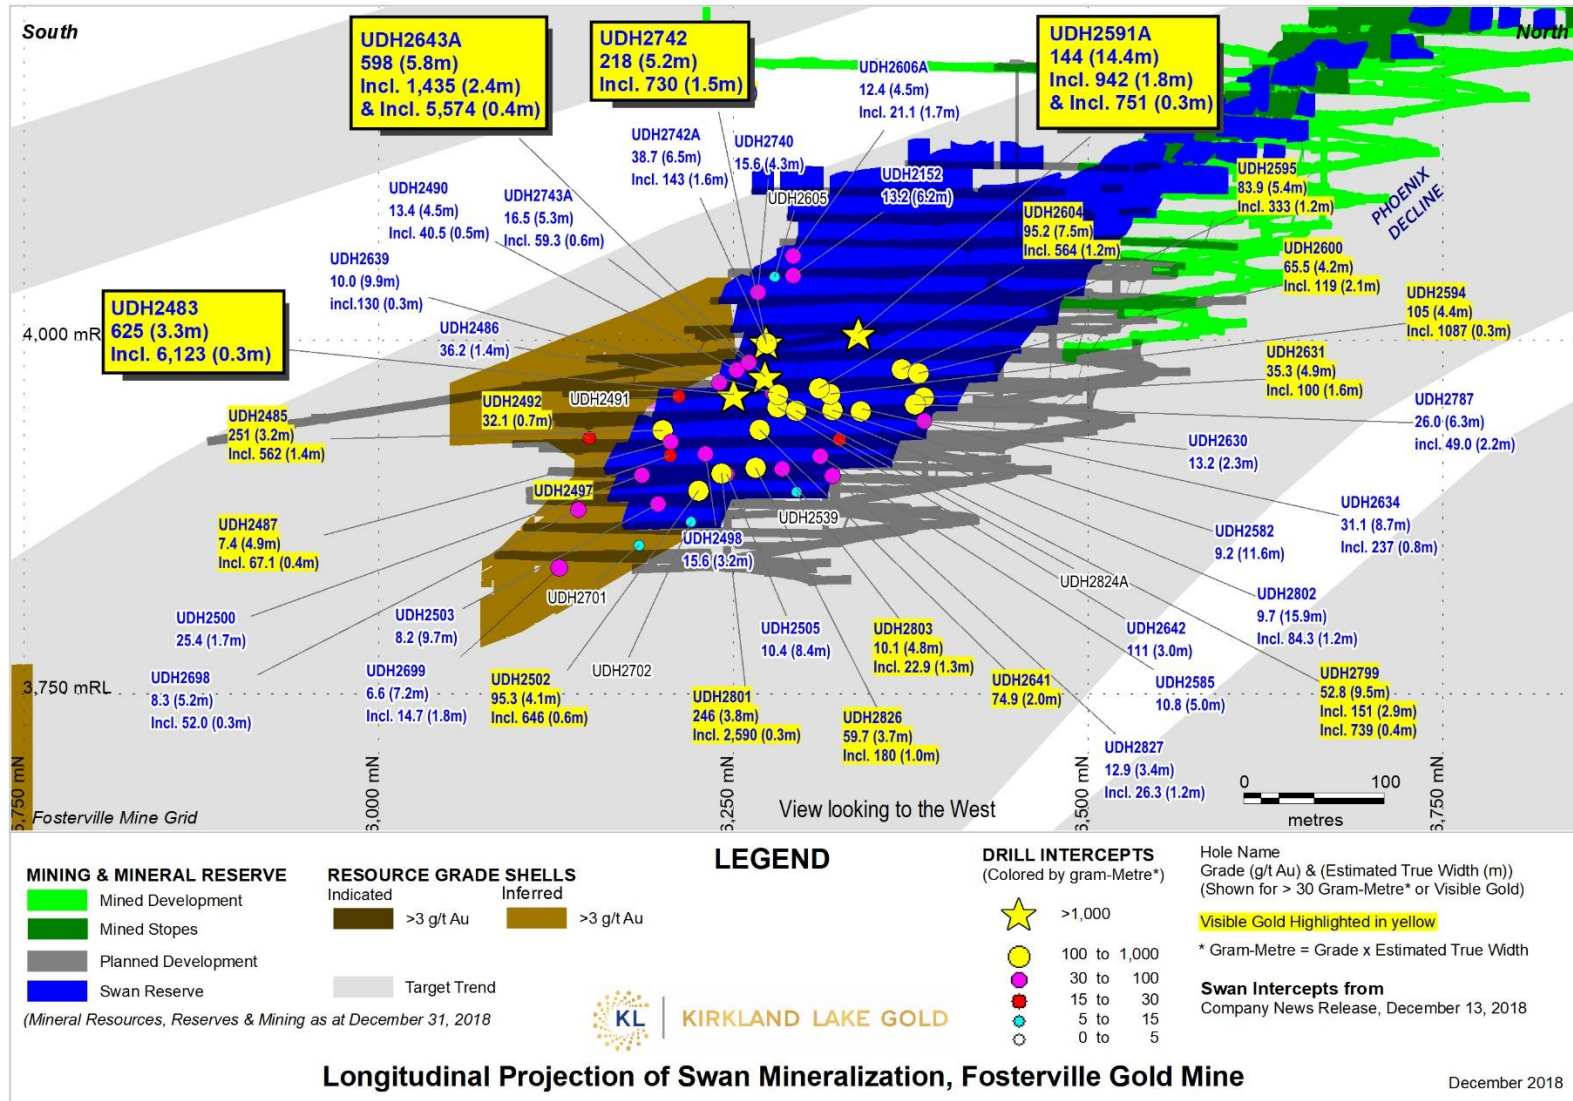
South

North

UDH2643A
598 (5.8m)
Incl. 1,435 (2.4m)
& Incl. 5,574 (0.4m)

UDH2742
218 (5.2m)
Incl. 730 (1.5m)

UDH2591A
144 (14.4m)
Incl. 942 (1.8m)
& Incl. 751 (0.3m)

UDH2606A
12.4 (4.5m)
Incl. 21.1 (1.7m)

UDH2742A
38.7 (6.5m)
Incl. 143 (1.6m)

UDH2740
15.6 (4.3m)

UDH2152
13.2 (6.2m)

UDH2605

UDH2490
13.4 (4.5m)
Incl. 40.5 (0.5m)

UDH2743A
16.5 (5.3m)
Incl. 59.3 (0.6m)

UDH2595
83.9 (5.4m)
Incl. 333 (1.2m)

PHOENIX DECLINE

UDH2604
95.2 (7.5m)
Incl. 564 (1.2m)

UDH2639
10.0 (9.9m)
incl.130 (0.3m)

UDH2600
65.5 (4.2m)
Incl. 119 (2.1m)

UDH2594
105 (4.4m)
Incl. 1087 (0.3m)

UDH2483
625 (3.3m)
Incl. 6,123 (0.3m)

4,000 mRL

UDH2486
36.2 (1.4m)

UDH2631
35.3 (4.9m)
Incl. 100 (1.6m)

UDH2491

UDH2492
32.1 (0.7m)

UDH2485
251 (3.2m)
Incl. 562 (1.4m)

UDH2787
26.0 (6.3m)
incl. 49.0 (2.2m)

UDH2630
13.2 (2.3m)

UDH2497

UDH2634
31.1 (8.7m)
Incl. 237 (0.8m)

UDH2487
7.4 (4.9m)
Incl. 67.1 (0.4m)

UDH2539

UDH2582
9.2 (11.6m)

UDH2498
15.6 (3.2m)

UDH2824A

UDH2701

UDH2802
9.7 (15.9m)
Incl. 84.3 (1.2m)

UDH2500
25.4 (1.7m)

UDH2503
8.2 (9.7m)

UDH2505
10.4 (8.4m)

UDH2803
10.1 (4.8m)
Incl. 22.9 (1.3m)

UDH2642
111 (3.0m)

UDH2698
8.3 (5.2m)
Incl. 52.0 (0.3m)

UDH2699
6.6 (7.2m)
Incl. 14.7 (1.8m)

UDH2702

UDH2502
95.3 (4.1m)
Incl. 646 (0.6m)

UDH2641
74.9 (2.0m)

UDH2585
10.8 (5.0m)

UDH2799
52.8 (9.5m)
Incl. 151 (2.9m)
Incl. 739 (0.4m)

3,750 mRL

UDH2801
246 (3.8m)
Incl. 2,590 (0.3m)

UDH2826
59.7 (3.7m)
Incl. 180 (1.0m)

UDH2827
12.9 (3.4m)
Incl. 26.3 (1.2m)

5,750 mN

6,000 mN

6,250 mN

View looking to the West

6,500 mN

0 100 metres

6,750 mN

Fosterville Mine Grid

LEGEND

MINING & MINERAL RESERVE
Mined Development
Mined Stopes
Planned Development
Swan Reserve

RESOURCE GRADE SHELLS
Indicated >3 g/t Au
Inferred >3 g/t Au
Target Trend

(Mineral Resources, Reserves & Mining as at December 31, 2018

DRILL INTERCEPTS
(Colored by gram-Metre*)
>1,000
100 to 1,000
30 to 100
15 to 30
5 to 15
0 to 5

Hole Name
Grade (g/t Au) & (Estimated True Width (m))
(Shown for > 30 Gram-Metre* or Visible Gold)

Visible Gold Highlighted in yellow

* Gram-Metre = Grade x Estimated True Width

Swan Intercepts from
Company News Release, December 13, 2018

KL KIRKLAND LAKE GOLD

Longitudinal Projection of Swan Mineralization, Fosterville Gold Mine

December 2018